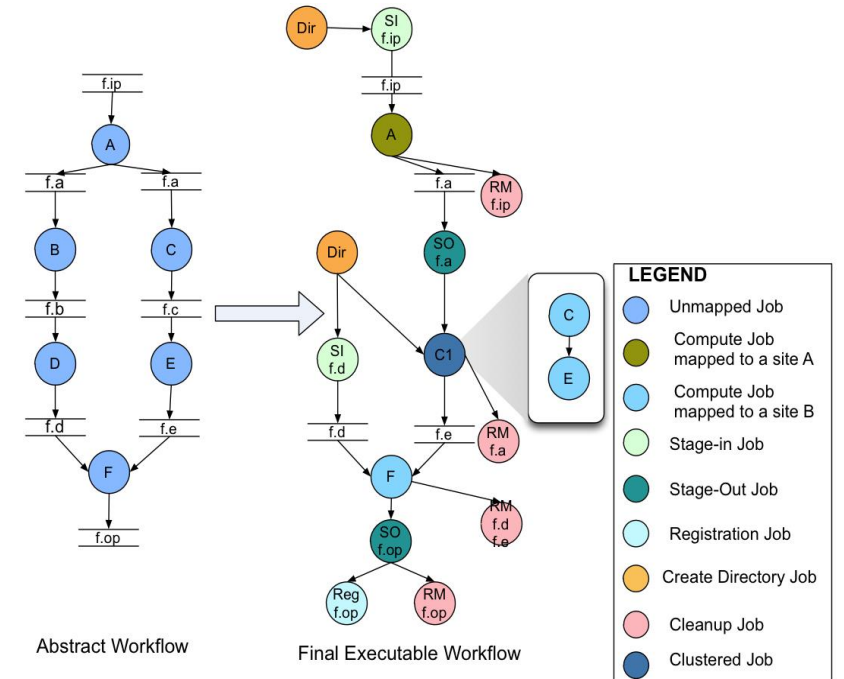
f.ip

A

f.a

f.a

B

C

f.b

f.c

D

E

f.d

f.e

F

f.op

Abstract Workflow

Dir

SI
f.ip

f.ip

A

f.a

RM
f.ip

Dir

SO
f.a

C

E

SI
f.d

C1

f.d

f.e

RM
f.a

F

RM
f.d
f.e

SO
f.op

Reg
f.op

RM
f.op

Final Executable Workflow

LEGEND

Unmapped Job

Compute Job mapped to a site A

Compute Job mapped to a site B

Stage-in Job

Stage-Out Job

Registration Job

Create Directory Job

Cleanup Job

Clustered Job